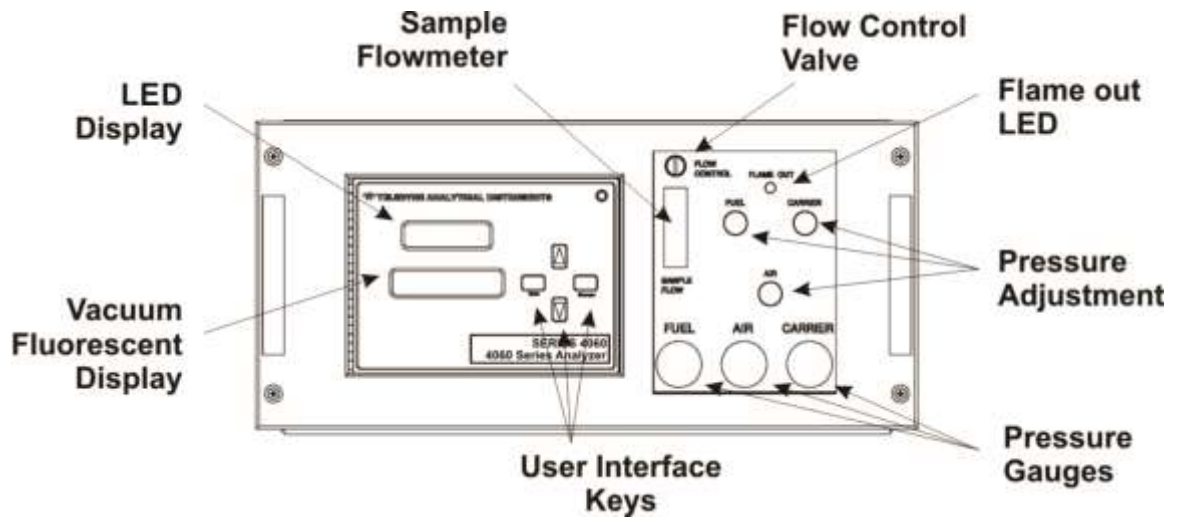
Sample Flowmeter

Flow Control Valve

LED Display

Flame out LED

TELEDYNE ANALYTICAL INSTRUMENTS

FLOW CONTROL

FLAME OUT

FUEL

CARRIER

SAMPLE FLOW

AIR

Pressure Adjustment

Vacuum Fluorescent Display

SERIES 4060
4060 Series Analyzer

FUEL

AIR

CARRIER

Pressure Gauges

User Interface Keys